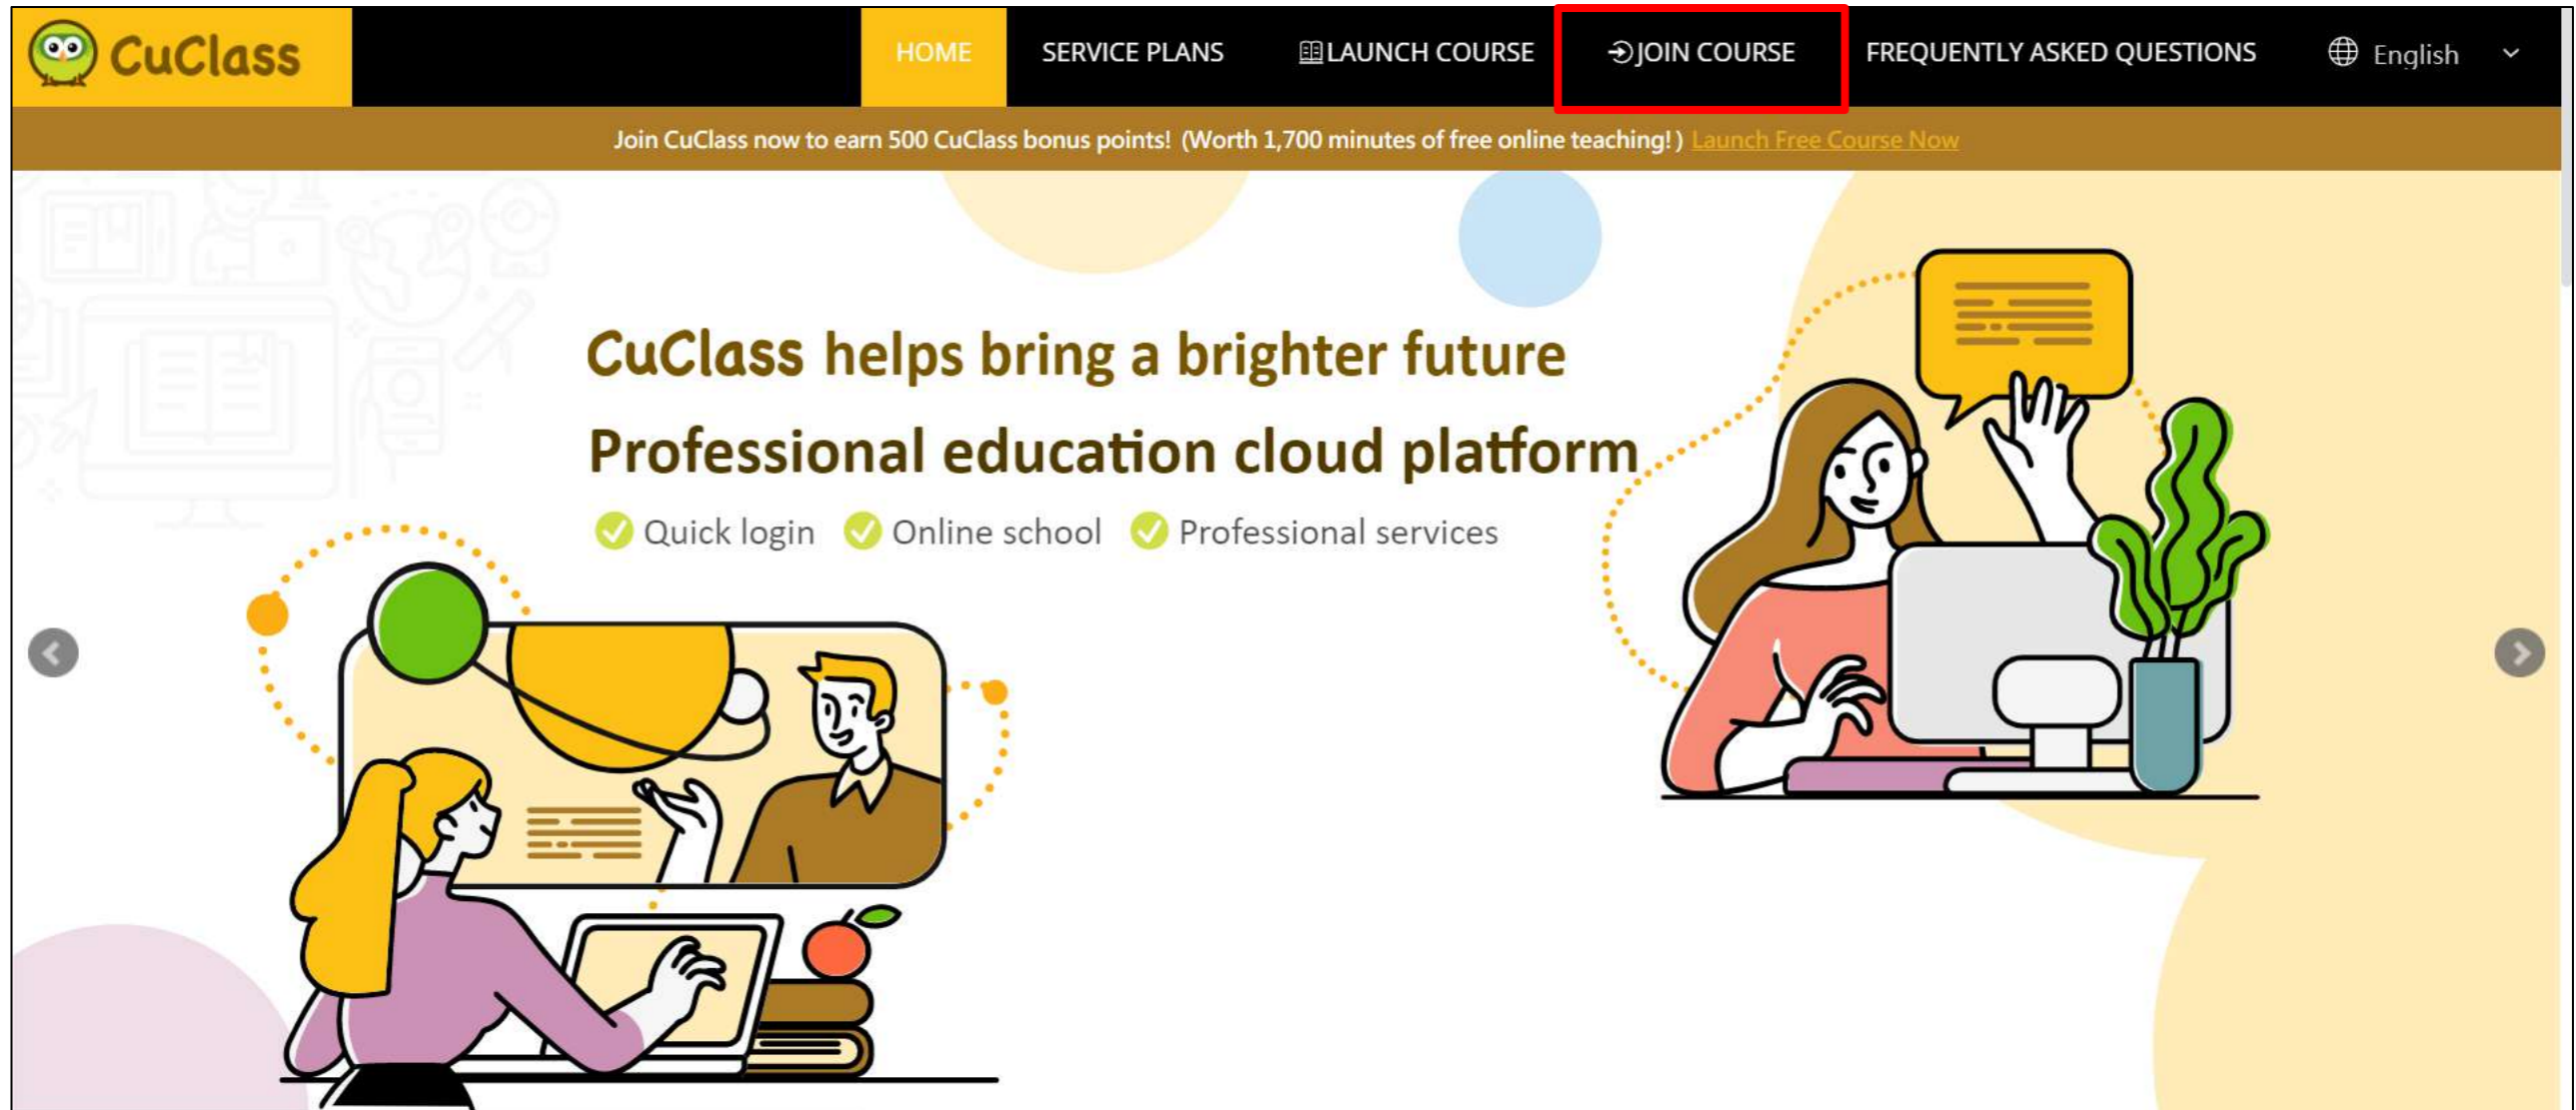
CuClass

HOME SERVICE PLANS LAUNCH COURSE JOIN COURSE FREQUENTLY ASKED QUESTIONS English

Join CuClass now to earn 500 CuClass bonus points! (Worth 1,700 minutes of free online teaching! ) Launch Free Course Now

CuClass helps bring a brighter future

Professional education cloud platform

Quick login Online school Professional services